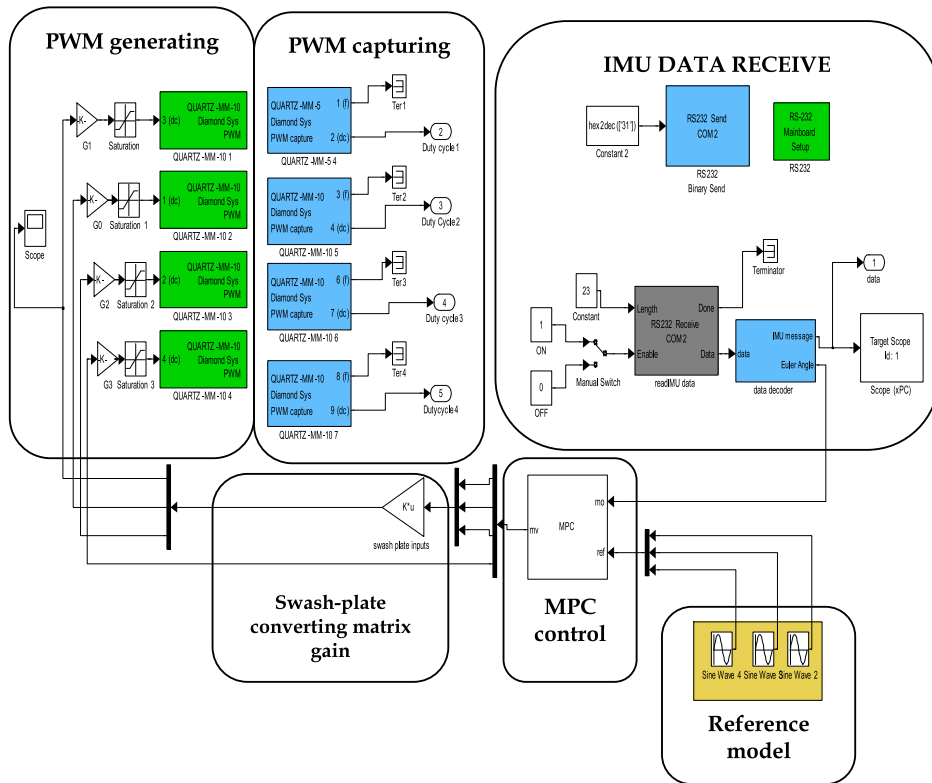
PWM generating

-K-
G1
Saturation
3 (dc)
QUARTZ-MM-10
Diamond Sys
PWM
QUARTZ-MM-10 1

-K-
G0
Saturation 1
1 (dc)
QUARTZ-MM-10
Diamond Sys
PWM
QUARTZ-MM-10 2

Scope

-K-
G2
Saturation 2
2 (dc)
QUARTZ-MM-10
Diamond Sys
PWM
QUARTZ-MM-10 3

-K-
G3
Saturation 3
4 (dc)
QUARTZ-MM-10
Diamond Sys
PWM
QUARTZ-MM-10 4

PWM capturing

QUARTZ-MM-5
Diamond Sys
PWM capture
1 (f)
2 (dc)
QUARTZ-MM-5 4
Ter1
2
Duty cycle1

QUARTZ-MM-10
Diamond Sys
PWM capture
3 (f)
4 (dc)
QUARTZ-MM-10 5
Ter2
3
Duty Cycle2

QUARTZ-MM-10
Diamond Sys
PWM capture
6 (f)
7 (dc)
QUARTZ-MM-10 6
Ter3
4
Duty cycle3

QUARTZ-MM-10
Diamond Sys
PWM capture
8 (f)
9 (dc)
QUARTZ-MM-10 7
Ter4
5
Dutycycle4

IMU DATA RECEIVE

hex2dec (['31'])
Constant 2
RS232 Send
COM2
RS232
Binary Send
RS-232
Mainboard
Setup
RS232

Terminator
1
data
23
Constant
Length
Done
RS232 Receive
COM2
Enable
Data
readIMU data
1
ON
0
OFF
Manual Switch
data
IMU message
Euler Angle
data decoder
Target Scope
Id: 1
Scope (xPC)

K*u
swash plate inputs
mv
MPC
mo
ref

Swash-plate converting matrix gain

MPC control

Sine Wave 4
Sine Wave
Sine Wave 2

Reference model